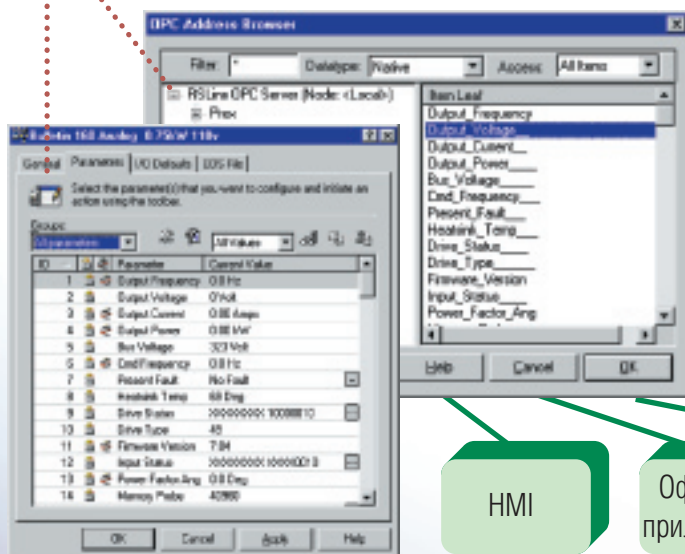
OPC Address Browser

Filter: * Datatype: Native Access: All Items

RSLinx OPC Server (Node: <Local>)
Prox

| Item Leaf |
|---|
| Output_Frequency |
| Output_Voltage |
| Output_Current |
| Output_Power |
| Bus_Voltage |
| Cmd_Frequency |
| Present_Fault |
| Heatsink_Temp |
| Drive_Status |
| Drive_Type |
| Firmware_Version |
| Input_Status |
| Power_Factor_Ang |

Help Cancel OK

Bulletin 160 Analog 0.75kW 110v

General Parameters I/O Defaults DDS File

Select the parameter(s) that you want to configure and initiate an action using the toolbar.

Groups:
All parameters

All Values

| ID | | Parameter | Current Value |
|---|---|---|---|
| 1 | | Output Frequency | 0.0 Hz |
| 2 | | Output Voltage | 0 Volt |
| 3 | | Output Current | 0.00 Amps |
| 4 | | Output Power | 0.00 kW |
| 5 | | Bus Voltage | 323 Volt |
| 6 | | Cmd Frequency | 0.0 Hz |
| 7 | | Present Fault | No Fault |
| 8 | | Heatsink Temp | 68 Deg |
| 9 | | Drive Status | XXXXXXXX 10000010 |
| 10 | | Drive Type | 45 |
| 11 | | Firmware Version | 7.04 |
| 12 | | Input Status | XXXXXXXX 1000001 0 |
| 13 | | Power Factor Ang | 0.0 Deg |
| 14 | | Memory Probe | 40960 |

OK Cancel Apply Help

HMI

Об
при